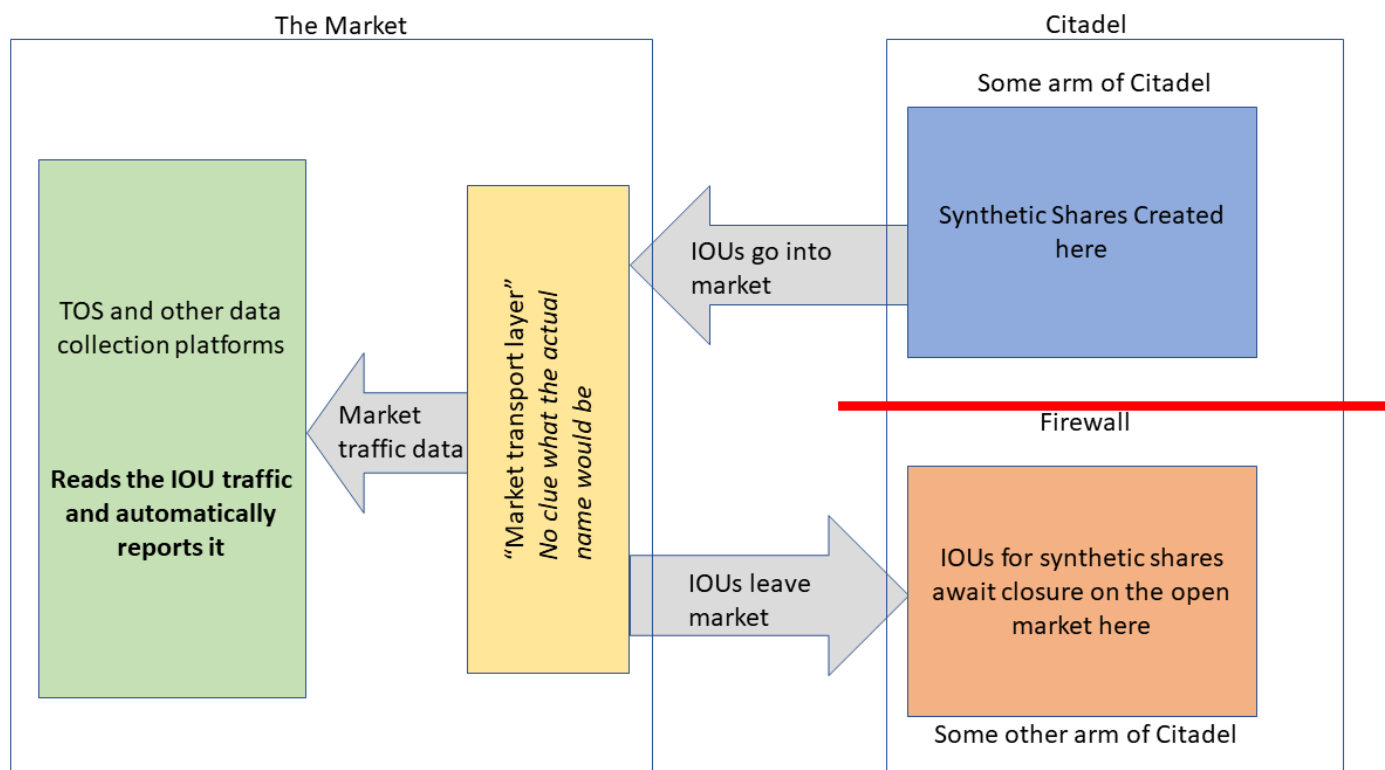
The Market

Citadel

Some arm of Citadel

Synthetic Shares Created here

IOUs go into market

TOS and other data collection platforms

**Reads the IOU traffic and automatically reports it**

Market traffic data

*"Market transport layer" No clue what the actual name would be*

Firewall

IOUs leave market

IOUs for synthetic shares await closure on the open market here

Some other arm of Citadel